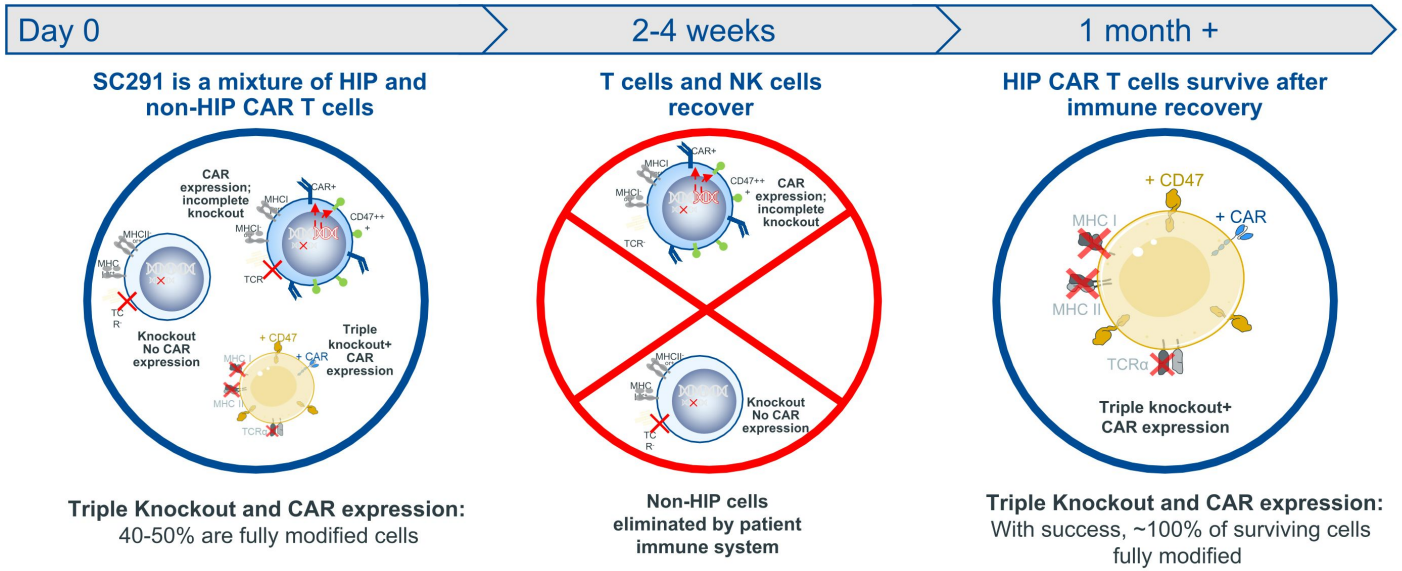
Day 0

2-4 weeks

1 month +

SC291 is a mixture of HIP and non-HIP CAR T cells

CAR expression; incomplete knockout

CAR+

MHCI

CD47++

MHCII

MHCI

MHC

TCR

TC R

Knockout No CAR expression

+ CD47

+ CAR

Triple knockout+ CAR expression

MHC I

MHC II

TCRα

T cells and NK cells recover

CAR+

MHCI

CD47++

MHCI

CAR expression; incomplete knockout

TCR

MHCII

MHC

TC R

Knockout No CAR expression

HIP CAR T cells survive after immune recovery

+ CD47

+ CAR

MHC I

MHC II

TCRα

Triple knockout+ CAR expression

Triple Knockout and CAR expression:
40-50% are fully modified cells

Non-HIP cells eliminated by patient immune system

Triple Knockout and CAR expression:
With success, ~100% of surviving cells fully modified